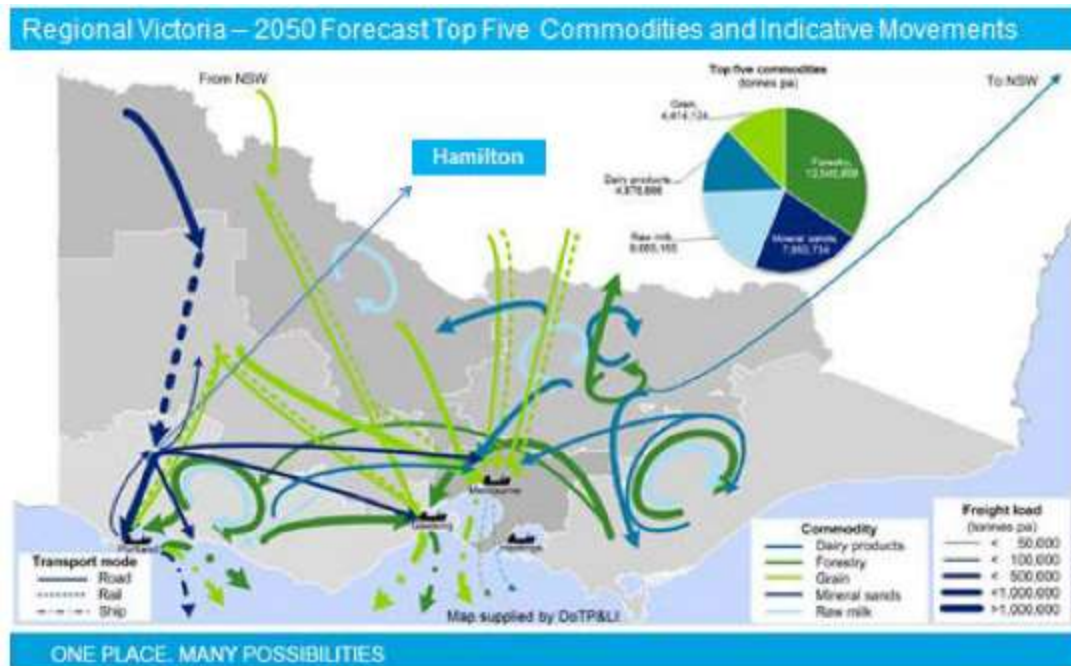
Regional Victoria – 2050 Forecast Top Five Commodities and Indicative Movements

From NSW

To NSW

Hamilton

Top five commodities
(tonnes pa)

Grain
4,414,124

Dairy products
4,878,866

Raw milk
6,665,155

Forestry
13,545,859

Mineral sands
7,850,734

Melbourne

Geelong

Portland

Hastings

Transport mode
Road
Rail
Ship

Map supplied by DoTP&LI

Commodity
Dairy products
Forestry
Grain
Mineral sands
Raw milk

Freight load
(tonnes pa)
< 50,000
< 100,000
< 500,000
<1,000,000
>1,000,000

ONE PLACE. MANY POSSIBILITIES